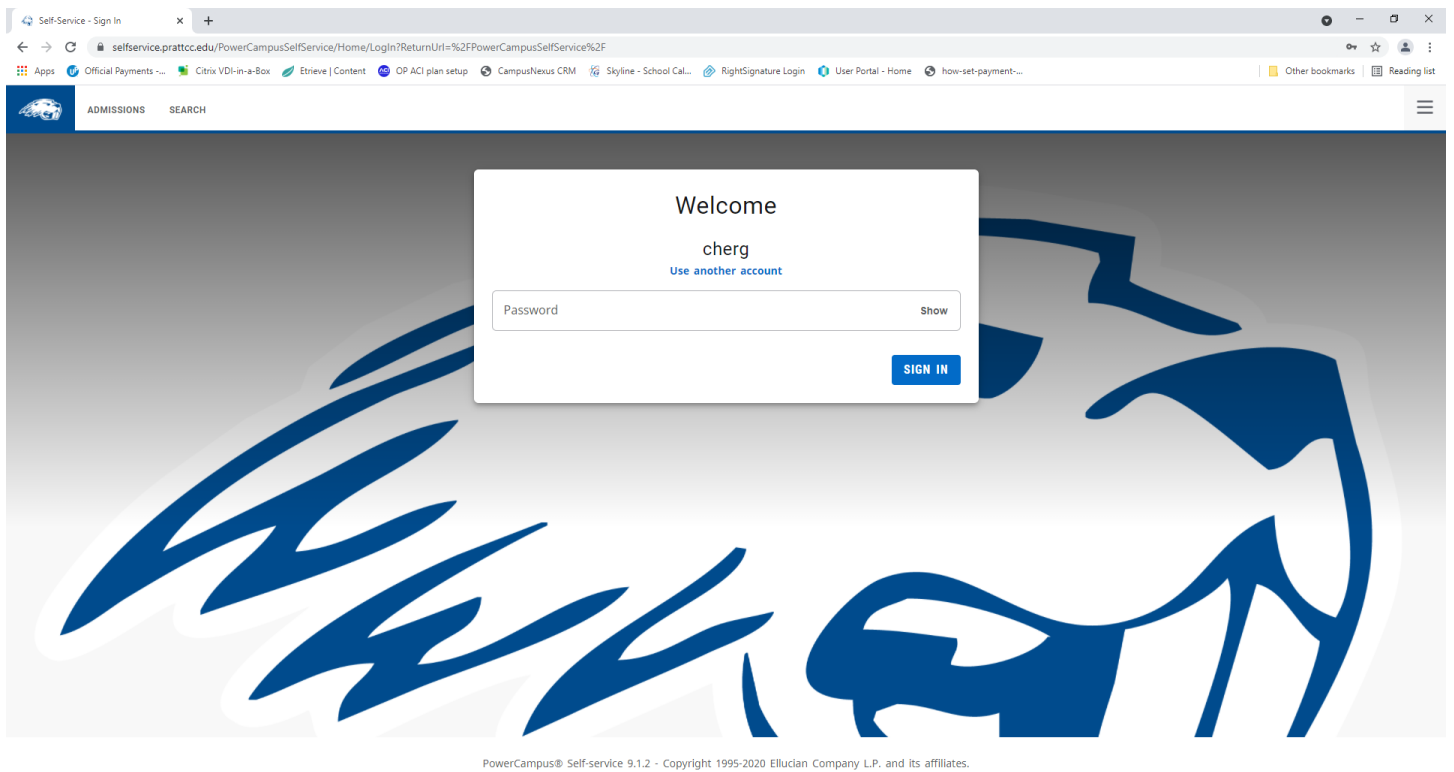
Self-Service - Sign In

selfservice.prattcc.edu/PowerCampusSelfService/Home/LogIn?ReturnUrl=%2FPowerCampusSelfService%2F

Apps
Official Payments -...
Citrix VDI-in-a-Box
Etrieve | Content
OP ACI plan setup
CampusNexus CRM
Skyline - School Cal...
RightSignature Login
User Portal - Home
how-set-payment-...
Other bookmarks
Reading list

ADMISSIONS
SEARCH

Welcome

cherg

Use another account

Password

Show

SIGN IN

PowerCampus® Self-service 9.1.2 - Copyright 1995-2020 Ellucian Company L.P. and its affiliates.